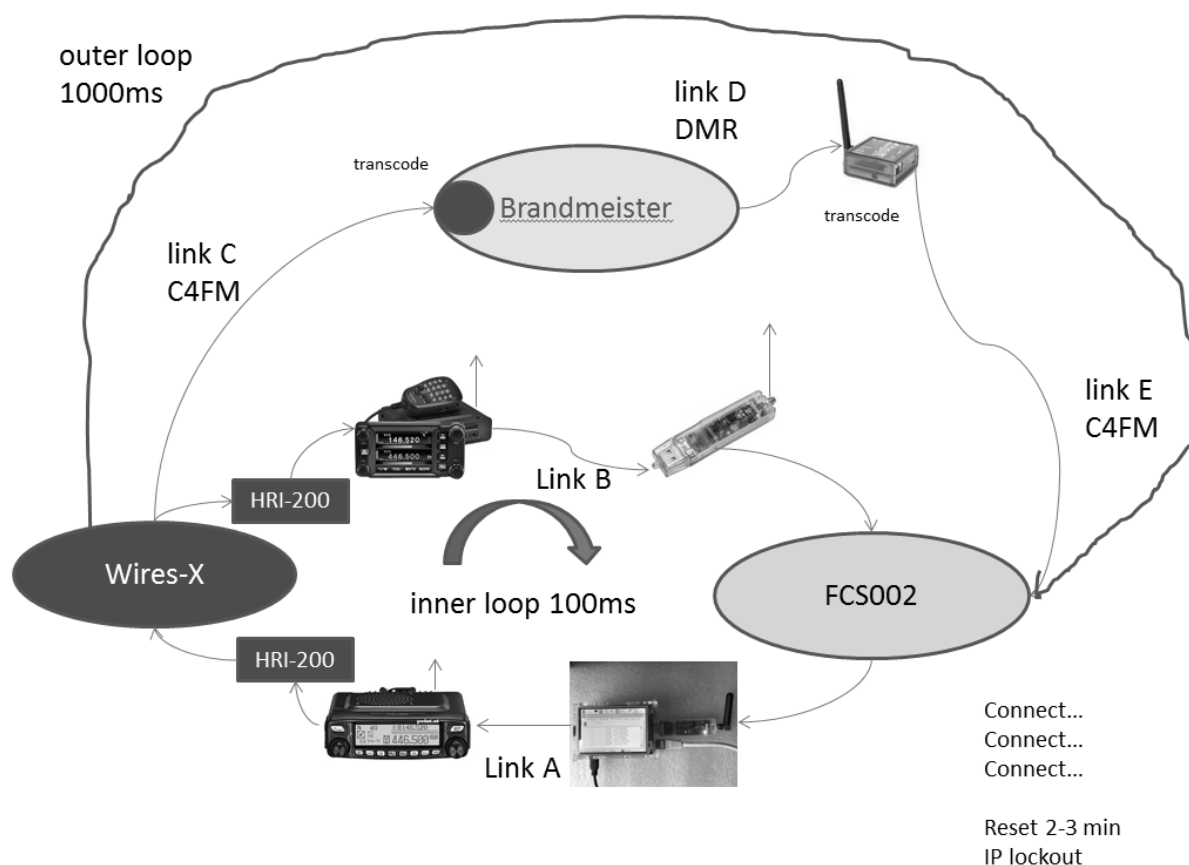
outer loop
1000ms

link D
DMR

transcode

Brandmeister

transcode

link C
C4FM

146.520
446.500

link E
C4FM

HRI-200

Link B

Wires-X

inner loop 100ms

FCS002

HRI-200

446.500

Link A

Connect...
Connect...
Connect...

Reset 2-3 min
IP lockout